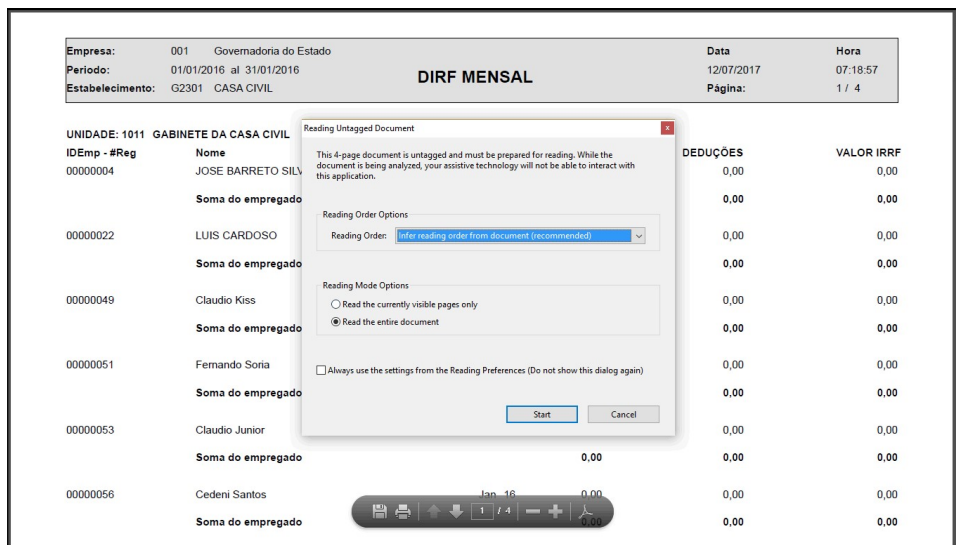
Empresa: 001 Governadoria do Estado
Periodo: 01/01/2016 al 31/01/2016
Estabelecimento: G2301 CASA CIVIL

DIRF MENSAL

Data 12/07/2017
Hora 07:18:57
Página: 1 / 4

UNIDADE: 1011 GABINETE DA CASA CIVIL

| IDEmp - #Reg | Nome | | | DEDUÇÕES | VALOR IRRF |
|---|---|---|---|---|---|
| 00000004 | JOSE BARRETO SILV | | | 0,00 | 0,00 |
| | Soma do empregado | | | 0,00 | 0,00 |
| 00000022 | LUIS CARDOSO | | | 0,00 | 0,00 |
| | Soma do empregado | | | 0,00 | 0,00 |
| 00000049 | Claudio Kiss | | | 0,00 | 0,00 |
| | Soma do empregado | | | 0,00 | 0,00 |
| 00000051 | Fernando Soria | | | 0,00 | 0,00 |
| | Soma do empregado | | | 0,00 | 0,00 |
| 00000053 | Claudio Junior | | | 0,00 | 0,00 |
| | Soma do empregado | | 0,00 | 0,00 | 0,00 |
| 00000056 | Cedeni Santos | Jan 16 | 0,00 | 0,00 | 0,00 |
| | Soma do empregado | | 0,00 | 0,00 | 0,00 |

Reading Untagged Document

This 4-page document is untagged and must be prepared for reading. While the document is being analyzed, your assistive technology will not be able to interact with this application.

Reading Order Options
Reading Order: Infer reading order from document (recommended)

Reading Mode Options
Read the currently visible pages only
Read the entire document

Always use the settings from the Reading Preferences (Do not show this dialog again)

Start
Cancel

1 / 4